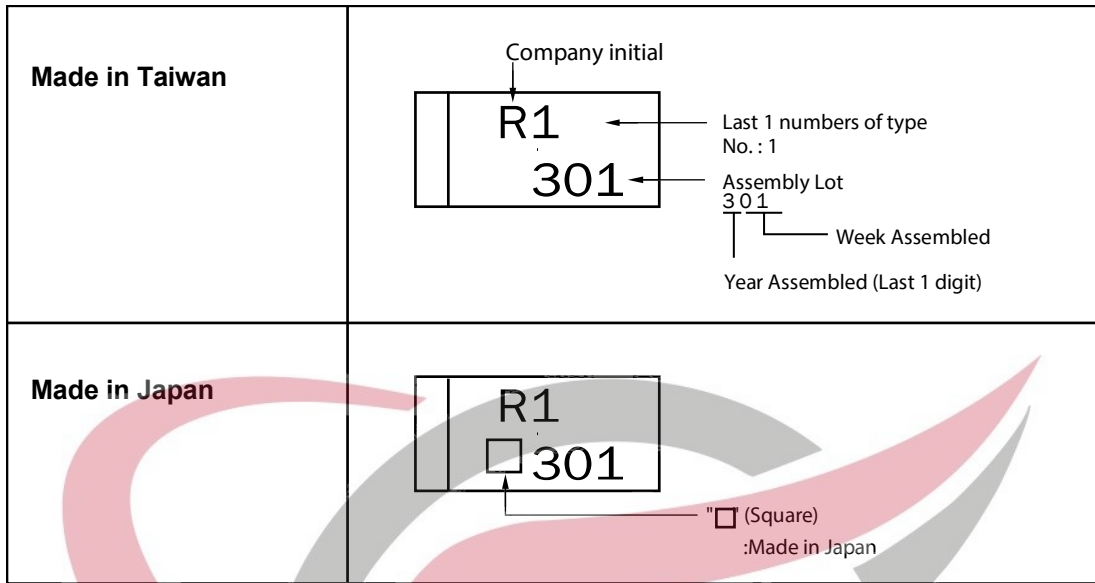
| Made in Taiwan | Company initial<br>R1<br>301<br>Last 1 numbers of type No. : 1<br>Assembly Lot<br>3 0 1<br>Week Assembled<br>Year Assembled (Last 1 digit) |
|---|---|
| Made in Japan | R1<br>□301<br>"□" (Square)<br>:Made in Japan |